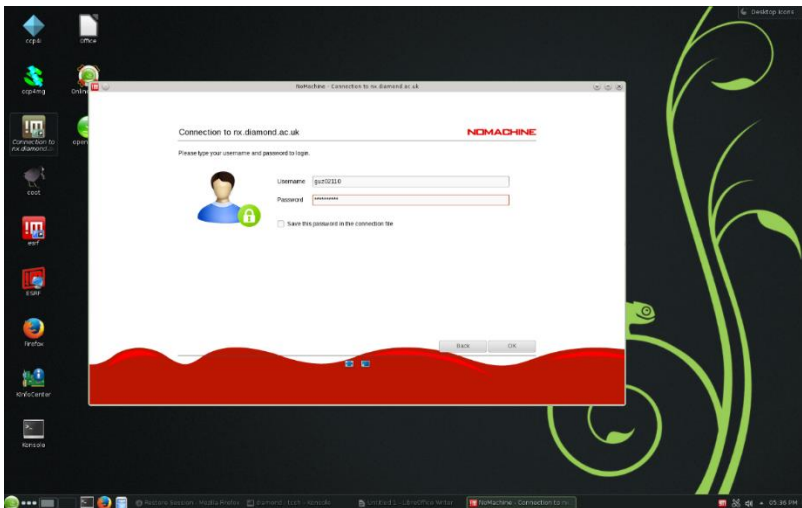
Desktop Icons

ccp4i

Office

ccp4mg

Onlin

Connection to nx.diamond...

open

coot

esrf

ESRF

Firefox

KInfoCenter

Konsole

NoMachine - Connection to nx.diamond.ac.uk

Connection to nx.diamond.ac.uk

NOMACHINE

Please type your username and password to login.

Username gu302310

Password ••••••••••

Save this password in the connection file

Back

OK

Restore Session - Mozilla Firefox

diamond : fcch - Konsole

Untitled 1 - LibreOffice Writer

NoMachine - Connection to nx

05:36 PM